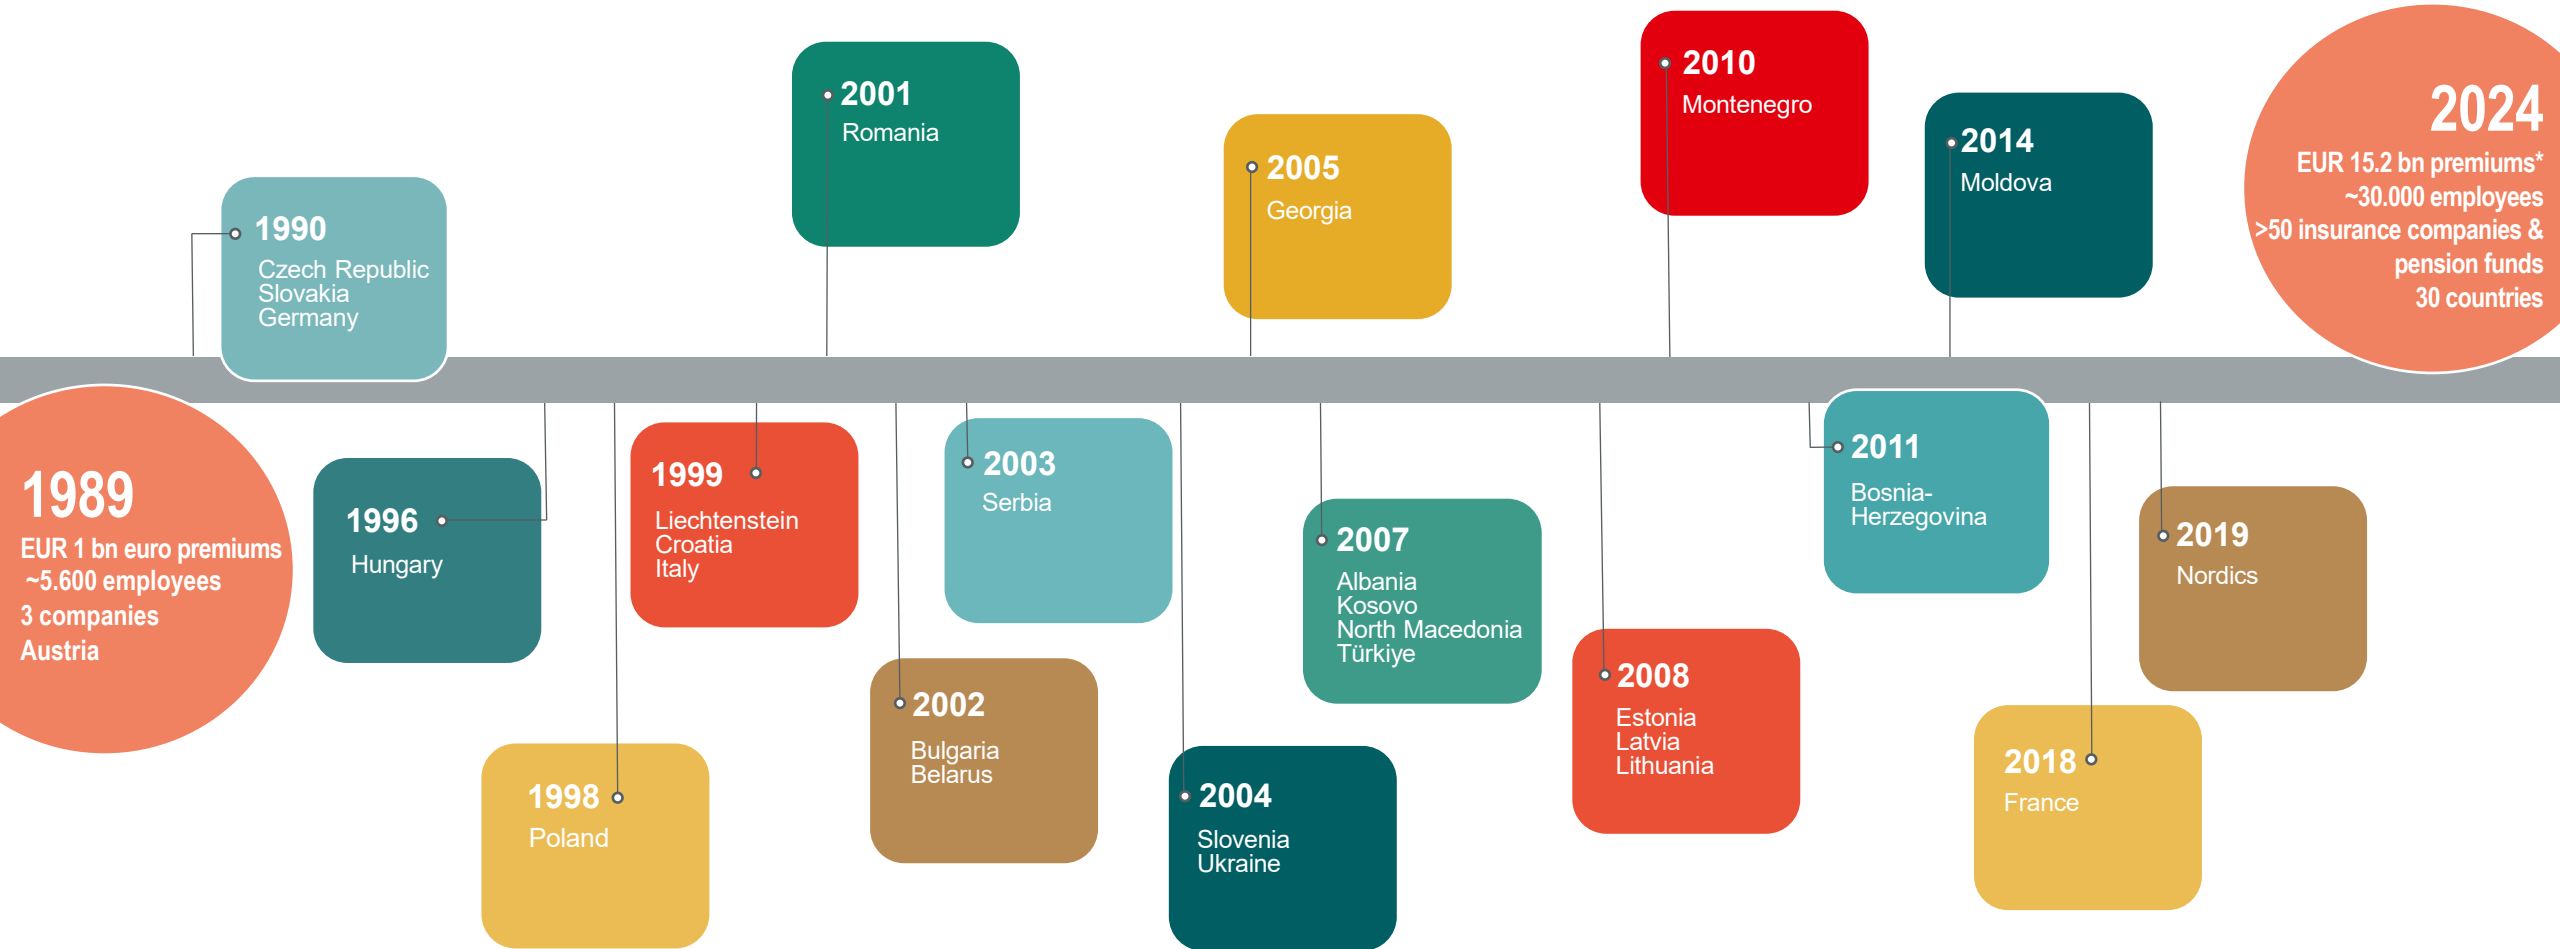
1989
EUR 1 bn euro premiums
~5.600 employees
3 companies
Austria

1990
Czech Republic
Slovakia
Germany

1996
Hungary

1998
Poland

1999
Liechtenstein
Croatia
Italy

2001
Romania

2002
Bulgaria
Belarus

2003
Serbia

2004
Slovenia
Ukraine

2005
Georgia

2007
Albania
Kosovo
North Macedonia
Türkiye

2008
Estonia
Latvia
Lithuania

2010
Montenegro

2011
Bosnia-Herzegovina

2014
Moldova

2018
France

2019
Nordics

2024
EUR 15.2 bn premiums*
~30.000 employees
>50 insurance companies & pension funds
30 countries